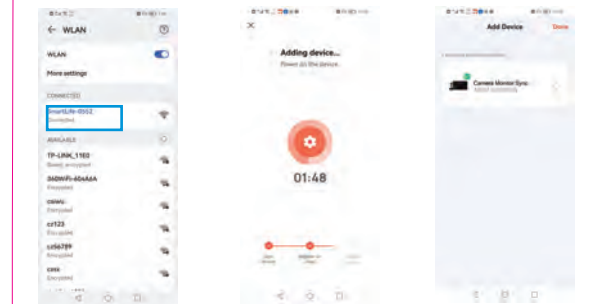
← WLAN

WLAN

More settings

CONNECTED

SmartLife-0052
Connected

AVAILABLE

TP-LINK_1103
Saved, encrypted

360WiFi-65a8AA
Encrypted

cswu
Encrypted

cz123
Encrypted

cz56789
Encrypted

cxxx
Encrypted

×

Adding device...

Power on the device.

01:48

Add Device

Done

Camera Monitor Sync
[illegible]